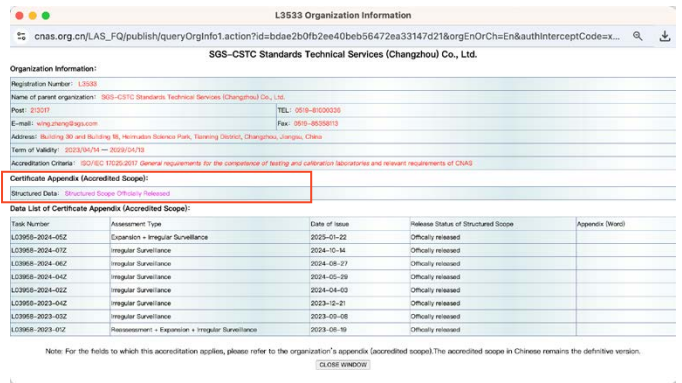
L3533 Organization Information

cnas.org.cn/LAS_FQ/publish/queryOrgInfo1.action?id=bdae2b0fb2ee40beb56472ea33147d21&orgEnOrCh=En&authInterceptCode=x...

SGS-CSTC Standards Technical Services (Changzhou) Co., Ltd.

Organization Information:

Registration Number: L3533

Name of parent organization: SGS-CSTC Standards Technical Services (Changzhou) Co., Ltd.

Post: 213017

TEL: 0519-81006330

E-mail: wing.zheng@sgs.com

Fax: 0519-86358613

Address: Building 30 and Building 18, Hemudan Science Park, Tianning District, Changzhou, Jiangsu, China

Term of Validity: 2023/04/14 — 2029/04/13

Accreditation Criteria: ISO/IEC 17025:2017 General requirements for the competence of testing and calibration laboratories and relevant requirements of CNAS

Certificate Appendix (Accredited Scope):

Structured Data: Structured Scope Officially Released

Data List of Certificate Appendix (Accredited Scope):

| Task Number | Assessment Type | Date of Issue | Release Status of Structured Scope | Appendix (Word) |
|---|---|---|---|---|
| L03958-2024-05Z | Expansion + Irregular Surveillance | 2025-01-22 | Offically released | |
| L03958-2024-07Z | Irregular Surveillance | 2024-10-14 | Offically released | |
| L03958-2024-06Z | Irregular Surveillance | 2024-08-27 | Offically released | |
| L03958-2024-04Z | Irregular Surveillance | 2024-05-29 | Offically released | |
| L03958-2024-02Z | Irregular Surveillance | 2024-04-03 | Offically released | |
| L03958-2023-04Z | Irregular Surveillance | 2023-12-21 | Offically released | |
| L03958-2023-05Z | Irregular Surveillance | 2023-09-08 | Offically released | |
| L03958-2023-01Z | Reassessment + Expansion + Irregular Surveillance | 2023-06-19 | Offically released | |

Note: For the fields to which this accreditation applies, please refer to the organization's appendix (accredited scope).The accredited scope in Chinese remains the definitive version.

CLOSE WINDOW